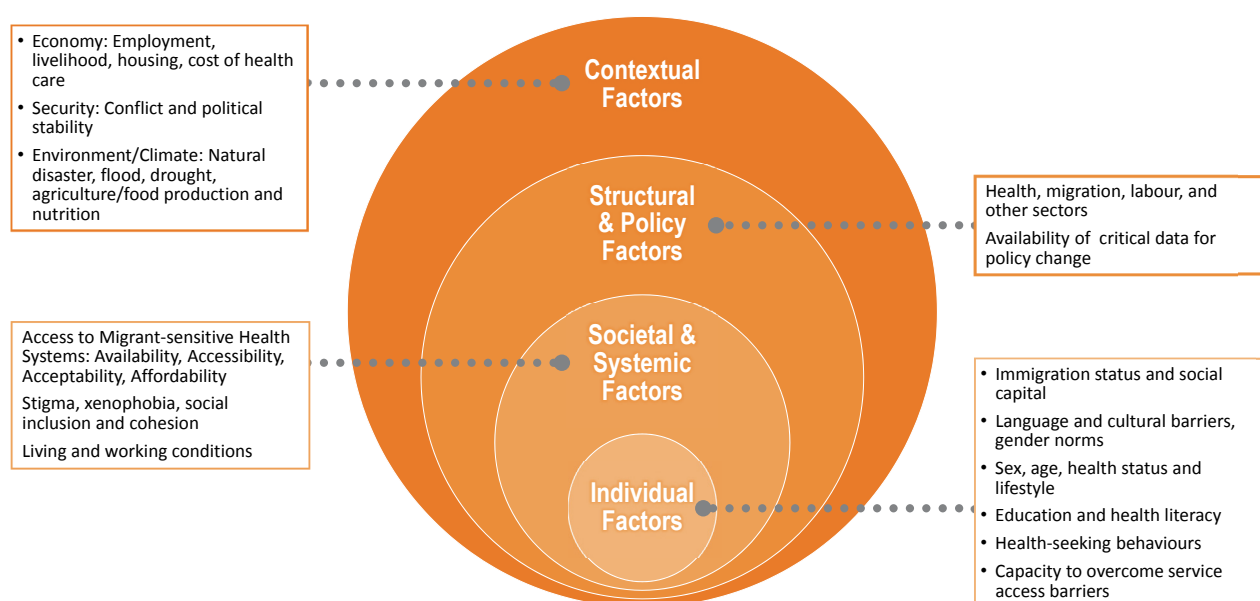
• Economy: Employment, livelihood, housing, cost of health care
• Security: Conflict and political stability
• Environment/Climate: Natural disaster, flood, drought, agriculture/food production and nutrition

Contextual Factors

Structural & Policy Factors

Health, migration, labour, and other sectors
Availability of critical data for policy change

Access to Migrant-sensitive Health Systems: Availability, Accessibility, Acceptability, Affordability
Stigma, xenophobia, social inclusion and cohesion
Living and working conditions

Societal & Systemic Factors

Individual Factors

• Immigration status and social capital
• Language and cultural barriers, gender norms
• Sex, age, health status and lifestyle
• Education and health literacy
• Health-seeking behaviours
• Capacity to overcome service access barriers